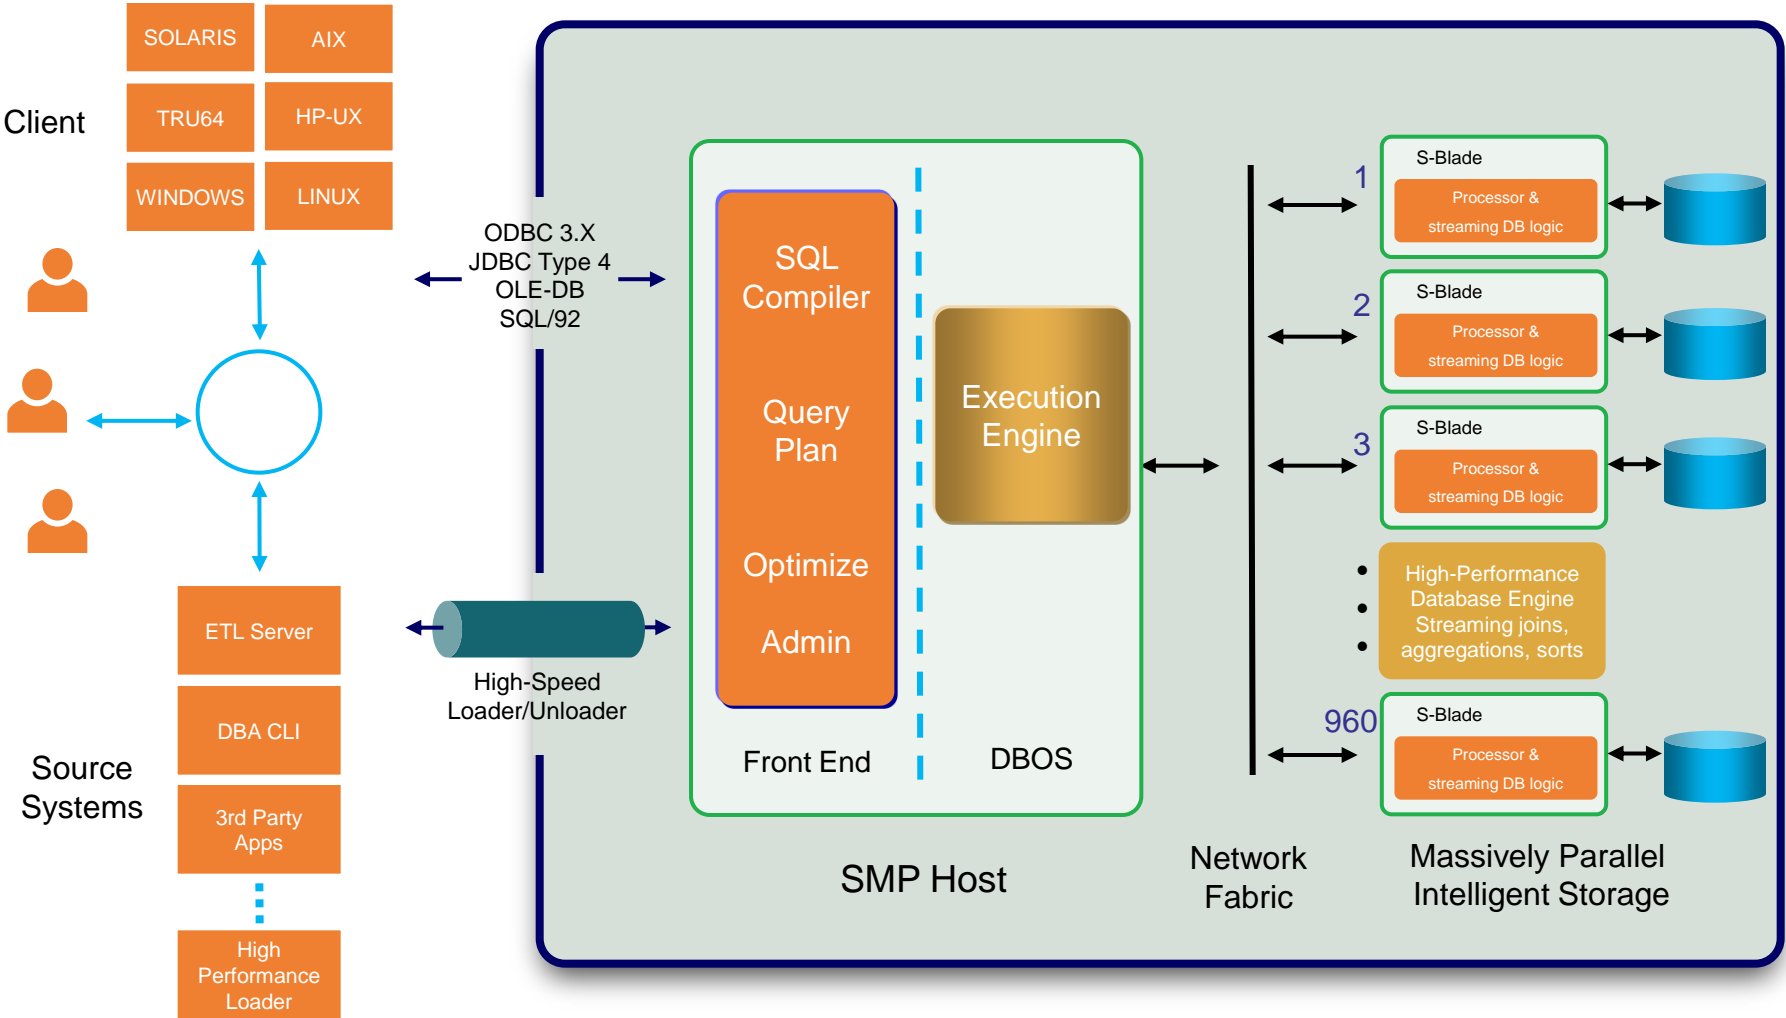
SOLARIS
AIX
Client
TRU64
HP-UX
WINDOWS
LINUX

ODBC 3.X
JDBC Type 4
OLE-DB
SQL/92

SQL Compiler

Query Plan

Optimize

Admin

Execution Engine

Front End
DBOS

S-Blade
Processor & streaming DB logic
1

S-Blade
Processor & streaming DB logic
2

S-Blade
Processor & streaming DB logic
3

High-Performance Database Engine Streaming joins, aggregations, sorts

960
S-Blade
Processor & streaming DB logic

ETL Server
DBA CLI
Source Systems
3rd Party Apps
High Performance Loader

High-Speed Loader/Unloader

SMP Host
Network Fabric
Massively Parallel Intelligent Storage